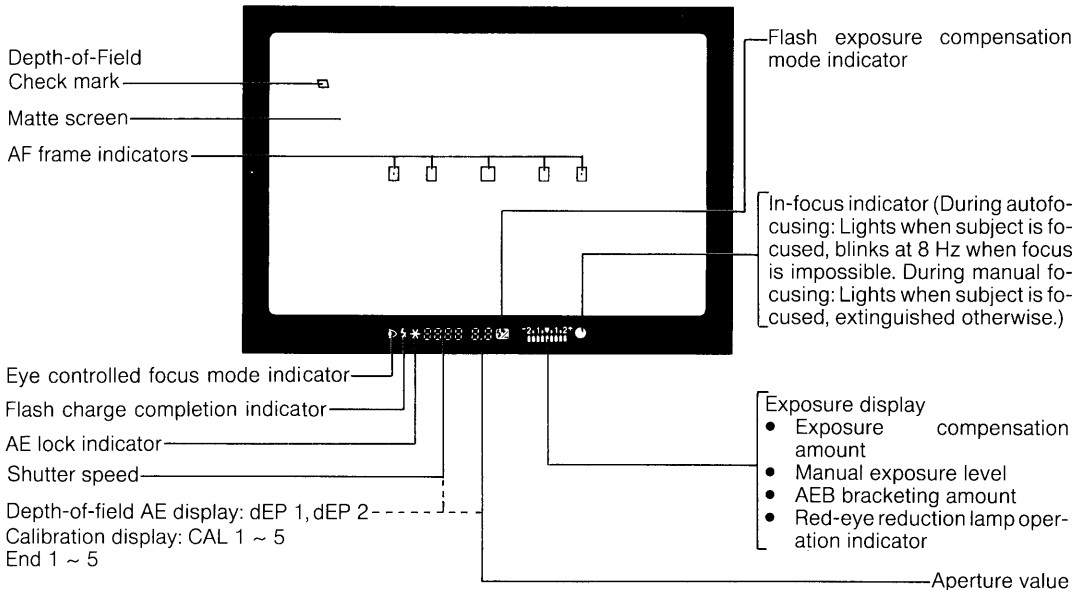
Depth-of-Field Check mark

Matte screen

AF frame indicators

Flash exposure compensation mode indicator

In-focus indicator (During autofocusing: Lights when subject is focused, blinks at 8 Hz when focus is impossible. During manual focusing: Lights when subject is focused, extinguished otherwise.)

$^{-}2.1.\bullet.1.2^{+}$

Eye controlled focus mode indicator

Flash charge completion indicator

AE lock indicator

Shutter speed

Depth-of-field AE display: dEP 1, dEP 2
Calibration display: CAL 1 ~ 5
End 1 ~ 5

Exposure display
• Exposure compensation amount
• Manual exposure level
• AEB bracketing amount
• Red-eye reduction lamp operation indicator

Aperture value